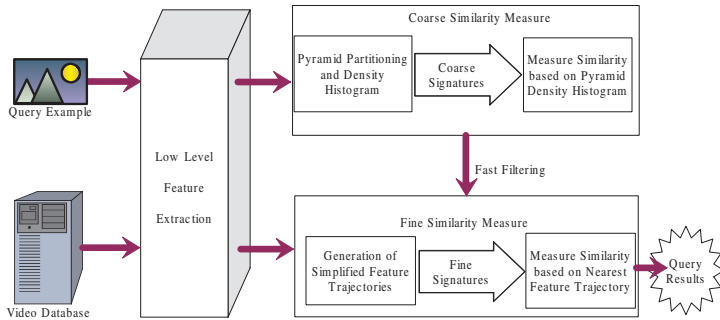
Query Example

Video Database

Low Level Feature Extraction

Coarse Similarity Measure

Pyramid Partitioning and Density Histogram

Coarse Signatures

Measure Similarity based on Pyramid Density Histogram

Fast Filtering

Fine Similarity Measure

Generation of Simplified Feature Trajectories

Fine Signatures

Measure Similarity based on Nearest Feature Trajectory

Query Results